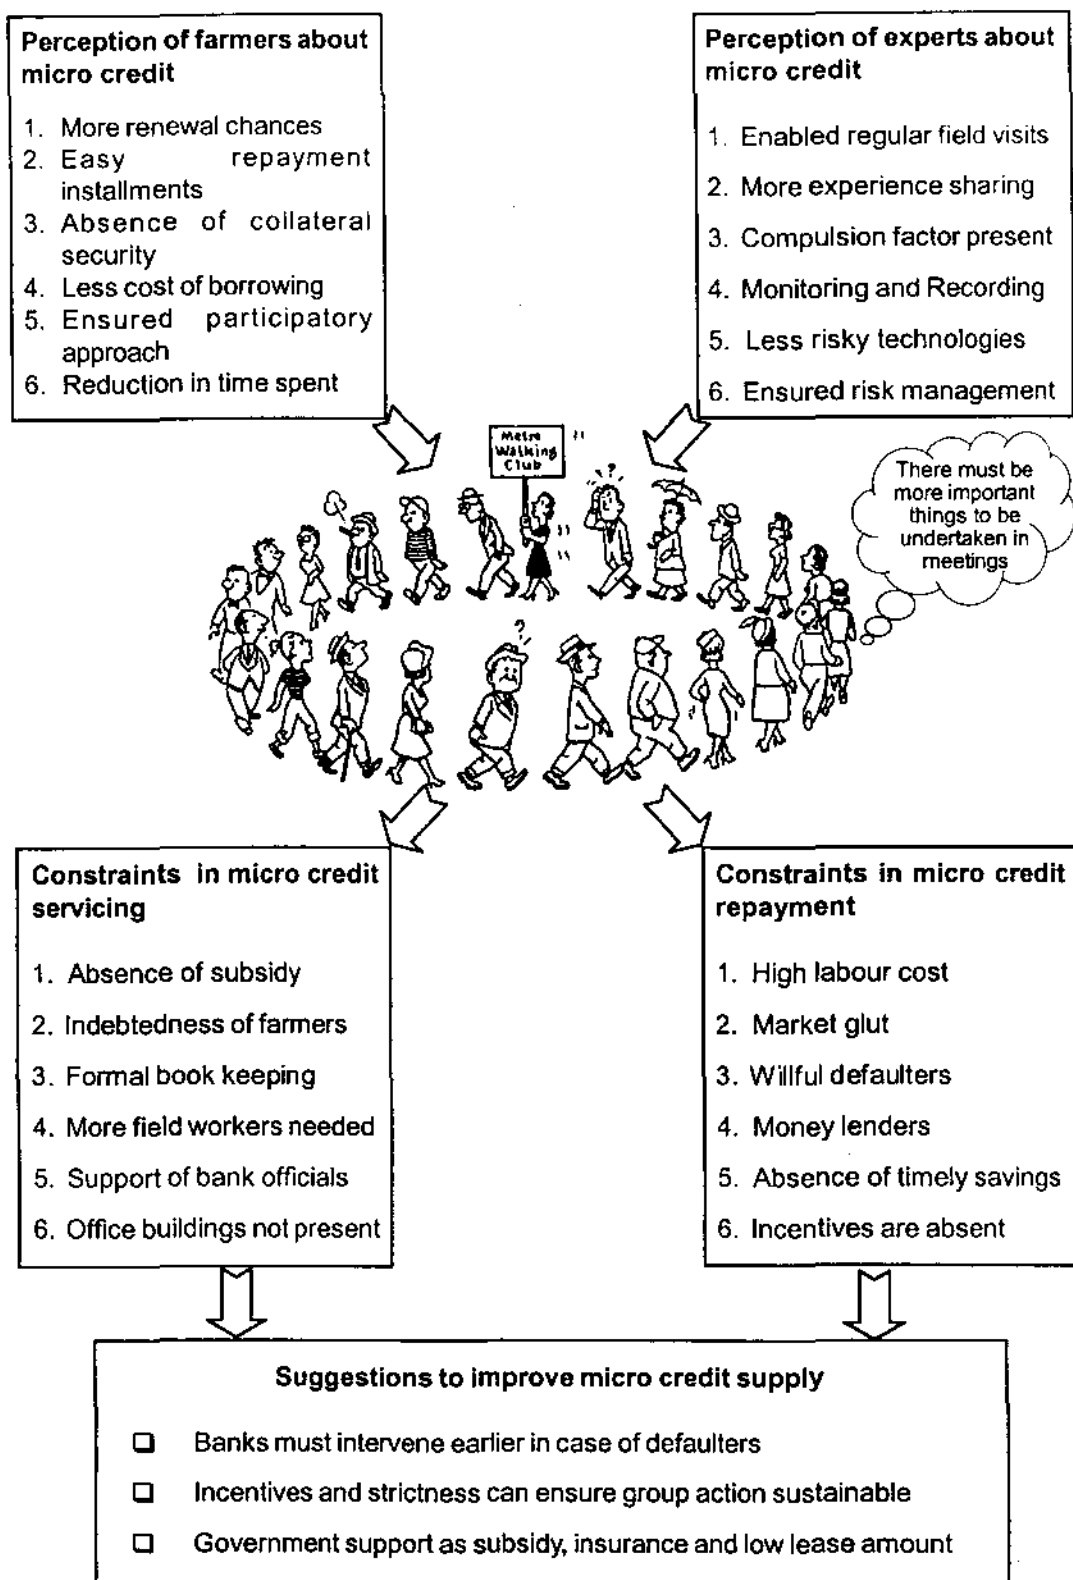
Perception of farmers about micro credit

1. More renewal chances
2. Easy repayment installments
3. Absence of collateral security
4. Less cost of borrowing
5. Ensured participatory approach
6. Reduction in time spent

Perception of experts about micro credit

1. Enabled regular field visits
2. More experience sharing
3. Compulsion factor present
4. Monitoring and Recording
5. Less risky technologies
6. Ensured risk management

Metro Walking Club

There must be more important things to be undertaken in meetings

Constraints in micro credit servicing

1. Absence of subsidy
2. Indebtedness of farmers
3. Formal book keeping
4. More field workers needed
5. Support of bank officials
6. Office buildings not present

Constraints in micro credit repayment

1. High labour cost
2. Market glut
3. Willful defaulters
4. Money lenders
5. Absence of timely savings
6. Incentives are absent

Suggestions to improve micro credit supply

❑ Banks must intervene earlier in case of defaulters
❑ Incentives and strictness can ensure group action sustainable
❑ Government support as subsidy, insurance and low lease amount